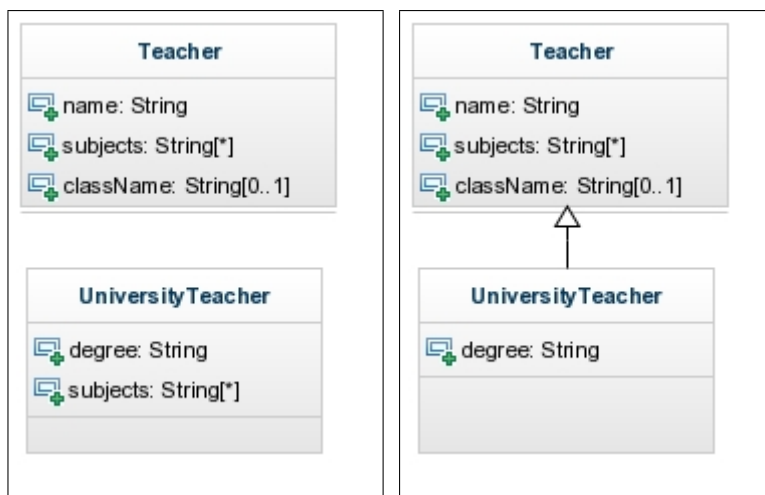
Teacher

name: String

subjects: String[*]

className: String[0..1]

UniversityTeacher

degree: String

subjects: String[*]

Teacher

name: String

subjects: String[*]

className: String[0..1]

UniversityTeacher

degree: String